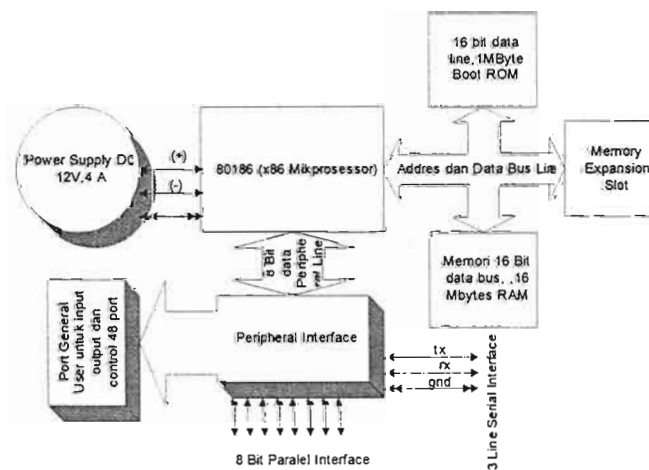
16 bit data line, 1MByte Boot ROM

Power Supply DC 12V,4 A

(+)

(-)

80186 (x86 Mikprosessor)

Addres dan Data Bus Line

Memory Expansion Slot

8 Bit data Periphe ral Line

Memori 16 Bit data bus, .16 Mbytes RAM

Port General User untuk input output dan control 48 port

Peripheral Interface

tx

rx

gnd

3 Line Serial Interface

8 Bit Paralel Interface